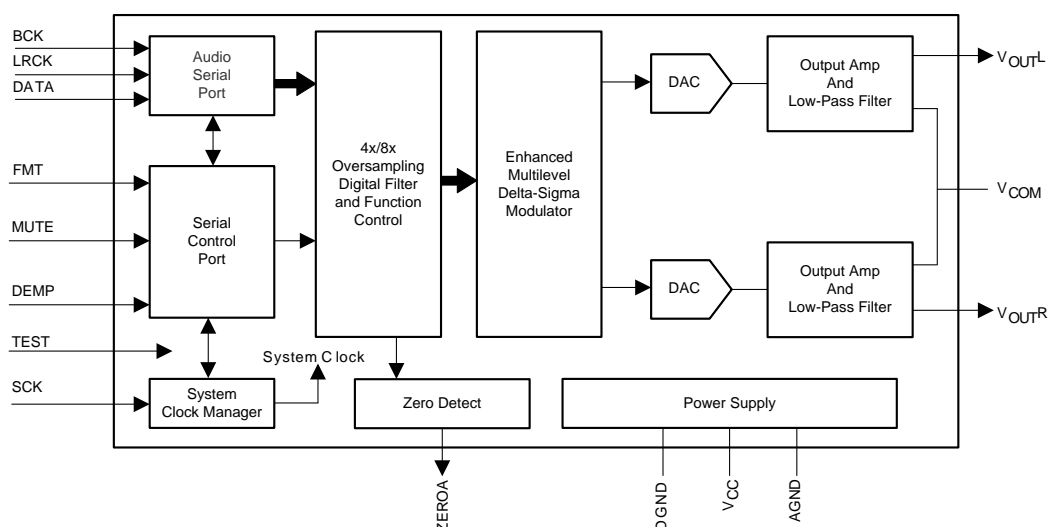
BCK
LRCK
DATA
Audio Serial Port
FMT
MUTE
DEMP
TEST
SCK
Serial Control Port
System Clock Manager
System C lock
4x/8x Oversampling Digital Filter and Function Control
Enhanced Multilevel Delta-Sigma Modulator
DAC
DAC
Output Amp And Low-Pass Filter
Output Amp And Low-Pass Filter
$V_{OUT}L$
$V_{COM}$
$V_{OUT}R$
Zero Detect
Power Supply
ZEROA
DGND
$V_{CC}$
AGND